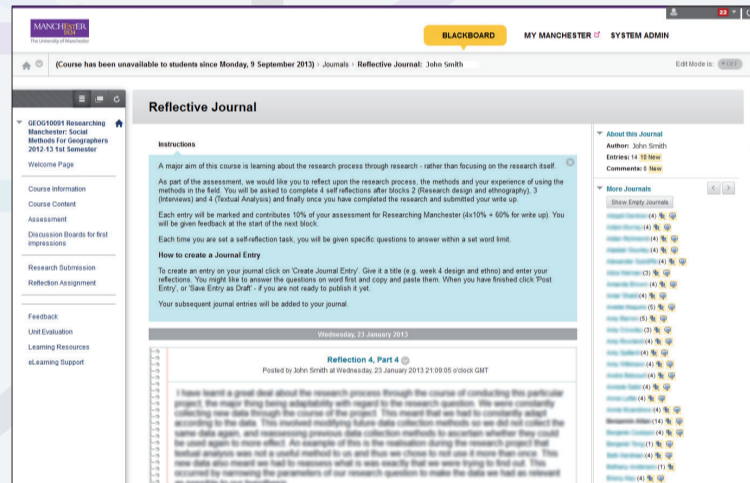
MANCHESTER 1824
The University of Manchester

22

BLACKBOARD
MY MANCHESTER
SYSTEM ADMIN

(Course has been unavailable to students since Monday, 9 September 2013) › Journals › Reflective Journal: John Smith

Edit Mode is: OFF

GEOG10091 Researching Manchester: Social Methods For Geographers 2012-13 1st Semester

Welcome Page

Course Information
Course Content
Assessment
Discussion Boards for first impressions

Research Submission
Reflection Assignment

Feedback
Unit Evaluation
Learning Resources
eLearning Support

Reflective Journal

Instructions

A major aim of this course is learning about the research process through research - rather than focusing on the research itself.

As part of the assessment, we would like you to reflect upon the research process, the methods and your experience of using the methods in the field. You will be asked to complete 4 self reflections after blocks 2 (Research design and ethnography), 3 (Interviews) and 4 (Textual Analysis) and finally once you have completed the research and submitted your write up.

Each entry will be marked and contributes 10% of your assessment for Researching Manchester (4x10% + 60% for write up). You will be given feedback at the start of the next block.

Each time you are set a self-reflection task, you will be given specific questions to answer within a set word limit.

How to create a Journal Entry

To create an entry on your journal click on 'Create Journal Entry'. Give it a title (e.g. week 4 design and ethno) and enter your reflections. You might like to answer the questions on word first and copy and paste them. When you have finished click 'Post Entry', or 'Save Entry as Draft' - if you are not ready to publish it yet.

Your subsequent journal entries will be added to your journal.

Wednesday, 23 January 2013

Reflection 4, Part 4
Posted by John Smith at Wednesday, 23 January 2013 21:09:05 o'clock GMT

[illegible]

About this Journal
Author: John Smith
Entries: 14 10 New
Comments: 0 New

More Journals
Show Empty Journals
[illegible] (4)
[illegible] (4)
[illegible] (4)
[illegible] (4)
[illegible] (4)
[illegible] (4)
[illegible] (3)
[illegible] (4)
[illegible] (4)
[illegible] (5)
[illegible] (4)
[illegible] (3)
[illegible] (4)
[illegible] (4)
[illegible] (4)
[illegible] (4)
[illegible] (4)
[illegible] (4)
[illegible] (4)
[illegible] (4)
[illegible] (4)
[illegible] (4)
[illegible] (14)
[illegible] (4)
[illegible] (1)
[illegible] (4)
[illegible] (1)
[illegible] (4)